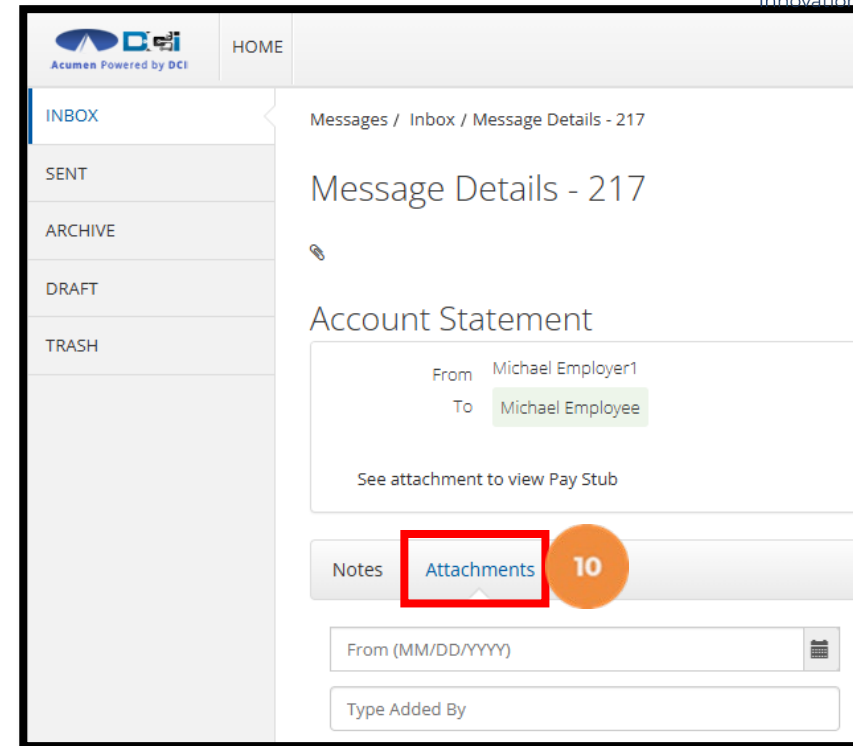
Acumen Powered by DCI

HOME

INBOX
SENT
ARCHIVE
DRAFT
TRASH

Messages / Inbox / Message Details - 217

Message Details - 217

Account Statement

From Michael Employer1
To Michael Employee

See attachment to view Pay Stub

Notes Attachments 10

From (MM/DD/YYYY)

Type Added By